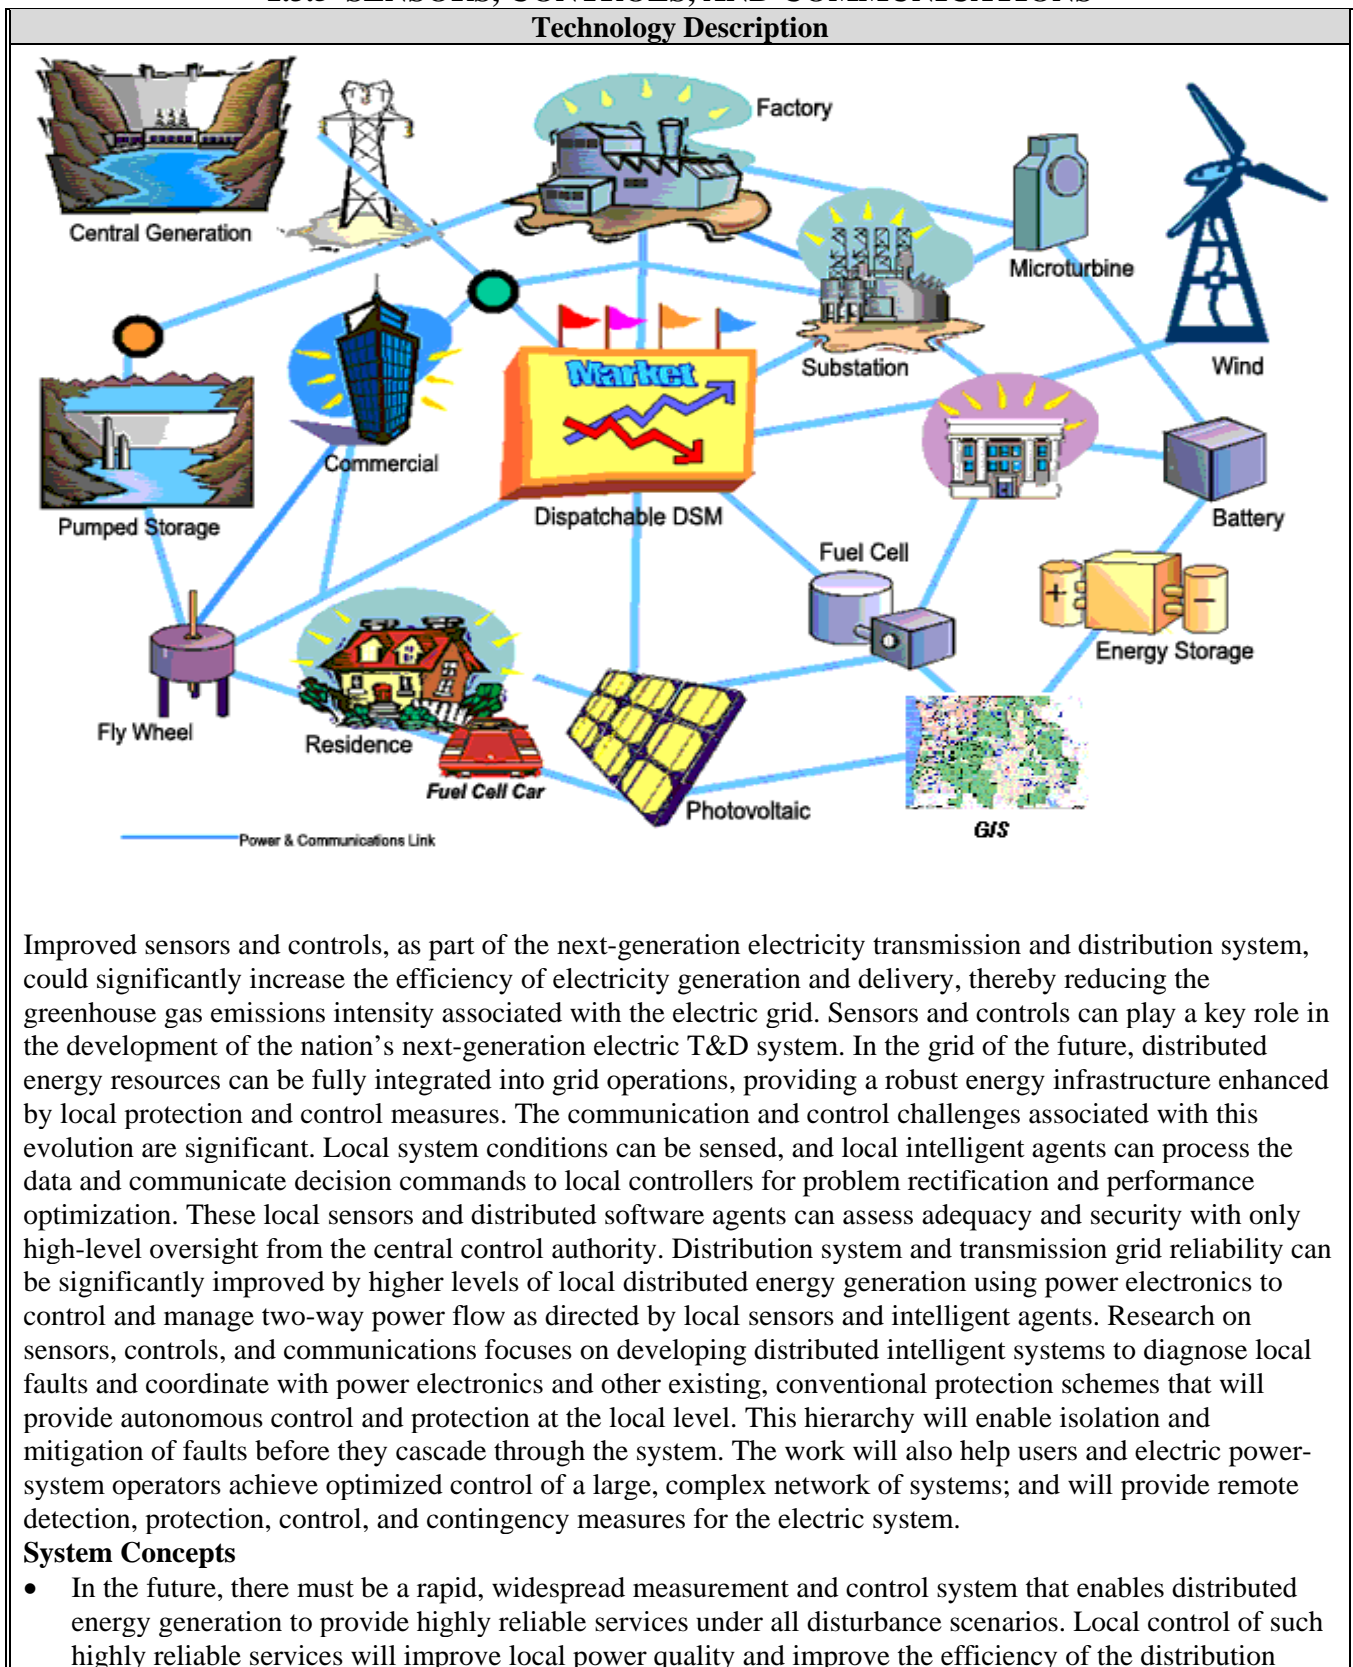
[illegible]

Technology Description

Factory

Central Generation

Microturbine

Wind

Substation

Market

Pumped Storage

Commercial

Dispatchable DSM

Battery

Fuel Cell

Energy Storage

Fly Wheel

Residence

Fuel Cell Car

Photovoltaic

GIS

Power & Communications Link

Improved sensors and controls, as part of the next-generation electricity transmission and distribution system, could significantly increase the efficiency of electricity generation and delivery, thereby reducing the greenhouse gas emissions intensity associated with the electric grid. Sensors and controls can play a key role in the development of the nation's next-generation electric T&D system. In the grid of the future, distributed energy resources can be fully integrated into grid operations, providing a robust energy infrastructure enhanced by local protection and control measures. The communication and control challenges associated with this evolution are significant. Local system conditions can be sensed, and local intelligent agents can process the data and communicate decision commands to local controllers for problem rectification and performance optimization. These local sensors and distributed software agents can assess adequacy and security with only high-level oversight from the central control authority. Distribution system and transmission grid reliability can be significantly improved by higher levels of local distributed energy generation using power electronics to control and manage two-way power flow as directed by local sensors and intelligent agents. Research on sensors, controls, and communications focuses on developing distributed intelligent systems to diagnose local faults and coordinate with power electronics and other existing, conventional protection schemes that will provide autonomous control and protection at the local level. This hierarchy will enable isolation and mitigation of faults before they cascade through the system. The work will also help users and electric power-system operators achieve optimized control of a large, complex network of systems; and will provide remote detection, protection, control, and contingency measures for the electric system.

System Concepts

• In the future, there must be a rapid, widespread measurement and control system that enables distributed energy generation to provide highly reliable services under all disturbance scenarios. Local control of such highly reliable services will improve local power quality and improve the efficiency of the distribution